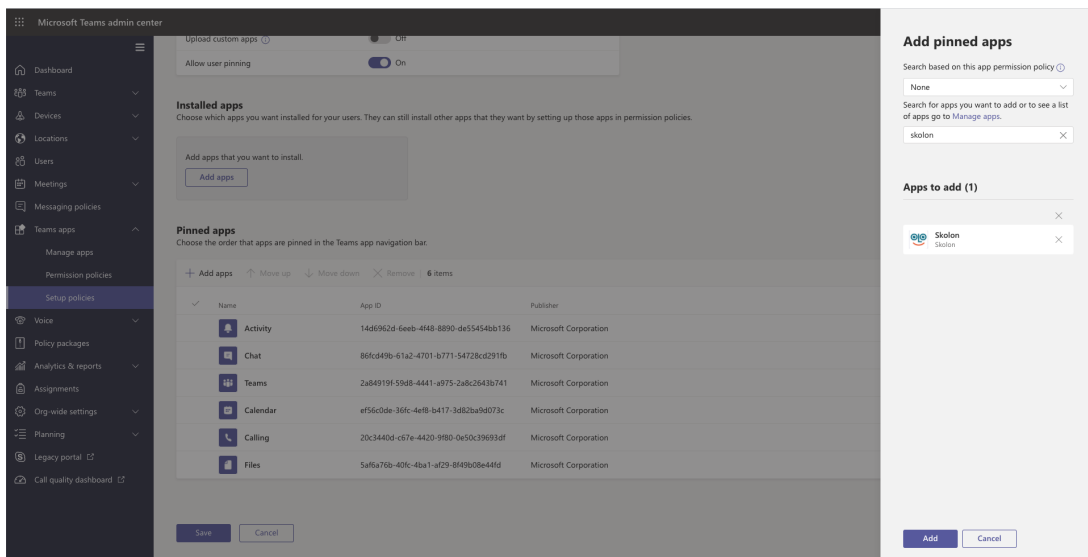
Microsoft Teams admin center

Dashboard
Teams
Devices
Locations
Users
Meetings
Messaging policies
Teams apps
Manage apps
Permission policies
Setup policies
Voice
Policy packages
Analytics & reports
Assignments
Org-wide settings
Planning
Legacy portal
Call quality dashboard

Upload custom apps Off
Allow user pinning On

Installed apps
Choose which apps you want installed for your users. They can still install other apps that they want by setting up those apps in permission policies.

Add apps that you want to install.
Add apps

Pinned apps
Choose the order that apps are pinned in the Teams app navigation bar.

+ Add apps ↑ Move up ↓ Move down × Remove | 6 items

| Name | App ID | Publisher |
|---|---|---|
| Activity | 14d6962d-6eeb-4f48-8890-de55454bb136 | Microsoft Corporation |
| Chat | 86fcd49b-61a2-4701-b771-54728cd291fb | Microsoft Corporation |
| Teams | 2a84919f-59d8-4441-a975-2a8c2643b741 | Microsoft Corporation |
| Calendar | ef56c0de-36fc-4ef8-b417-3d82ba9d073c | Microsoft Corporation |
| Calling | 20c3440d-c67e-4420-9f80-0e50c39693df | Microsoft Corporation |
| Files | 5af6a76b-40fc-4ba1-af29-8f49b08e44fd | Microsoft Corporation |

Save Cancel

Add pinned apps
Search based on this app permission policy
None
Search for apps you want to add or to see a list of apps go to Manage apps.
skolon

Apps to add (1)
Skolon
Skolon

Add Cancel